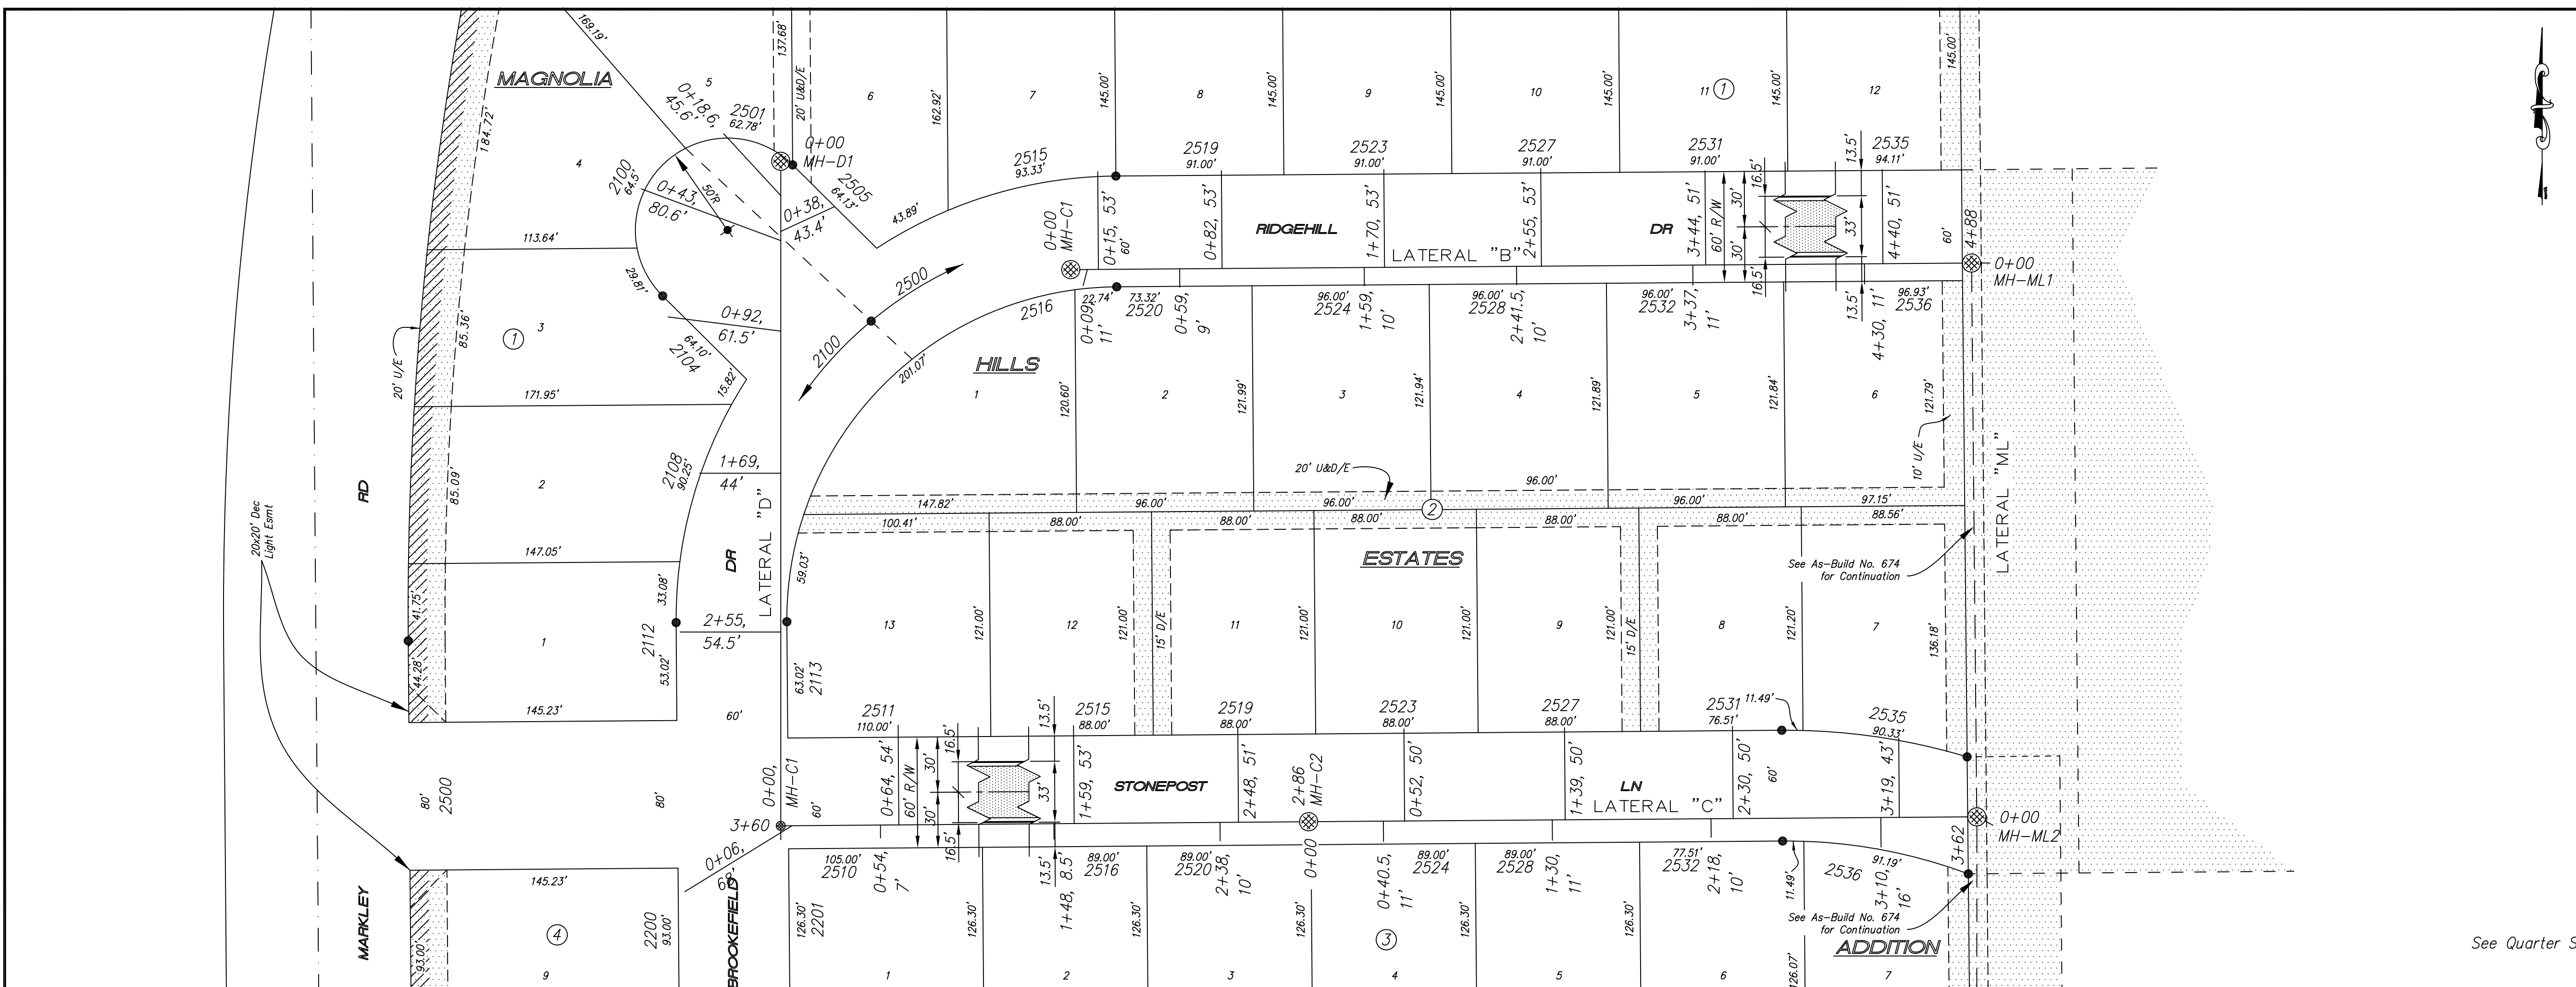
MAGNOLIA
169.19'
137.68'
20' U&D/E
5
0+18.6, 45.6'
2501 62.78'
0+00 MH-D1
6
162.92'
7
145.00'
8
145.00'
9
145.00'
10
145.00'
11 ①
145.00'
12
145.00'
184.72'
4
2100 64.5'
0+43, 80.6'
50'R
0+38, 43.4'
2505 64.13'
43.89'
2515 93.33'
2519 91.00'
2523 91.00'
2527 91.00'
2531 91.00'
13.5'
2535 94.11'
113.64'
0+00 MH-C1
0+15, 53' 60'
0+82, 53'
RIDGEHILL
1+70, 53'
LATERAL "B"
2+55, 53'
DR
3+44, 51'
60' R/W
30'
30'
16.5'
16.5'
33'
4+40, 51'
60'
4+88
0+00 MH-ML1
29.81'
2500
2516
22.74'
73.32' 2520
0+59, 9'
96.00' 2524
1+59, 10'
96.00' 2528
2+41.5, 10'
96.00' 2532
3+37, 11'
13.5'
4+30, 11'
96.93' 2536
20' U/E
85.36'
① 3
0+92, 61.5'
64.10' 2104
2100
201.07'
0+09, 11'
HILLS
171.95'
15.82'
1
120.60'
2
121.99'
3
121.94'
4
121.89'
5
121.84'
6
121.79'
10' U/E
RD
85.09'
2
2108 90.25'
1+69, 44'
20' U&D/E
96.00'
LATERAL "ML"
147.82'
96.00'
96.00'
②
96.00'
97.15'
100.41'
88.00'
88.00'
88.00'
88.00'
88.00'
88.56'
147.05'
DR
LATERAL "D"
59.03'
ESTATES
See As-Build No. 674 for Continuation
20x20' Dec Light Esmt
33.08'
41.75'
1
2112 53.02'
2+55, 54.5'
13
121.00'
12
121.00'
15' D/E
11
121.00'
10
121.00'
9
121.00'
15' D/E
8
121.20'
7
136.18'
44.28'
63.02' 2113
145.23'
60'
2511 110.00'
13.5'
2515 88.00'
2519 88.00'
2523 88.00'
2527 88.00'
2531 11.49' 76.51'
2535 90.33'
80'
2500
80'
0+00, MH-C1
60'
0+64, 54'
60' R/W
30'
30'
16.5'
16.5'
33'
1+59, 53'
STONEPOST
2+48, 51'
2+86 MH-C2
0+52, 50'
1+39, 50'
LN
LATERAL "C"
2+30, 50'
60'
3+19, 43'
0+00 MH-ML2
3+60
0+06, 62'
105.00' 2510
0+54, 7'
13.5'
8.5'
89.00' 2516
89.00' 2520
2+38, 10'
0+00
0+40.5, 11'
89.00' 2524
89.00' 2528
1+30, 11'
77.51' 2532
2+18, 10'
11.49'
2536
91.19'
3+10, 16'
3+62
See As-Build No. 674 for Continuation
145.23'
MARKLEY
93.00'
④
2200 93.00'
BROOKEFIELD
126.30' 2201
1+48
126.30'
126.30'
126.30'
③
126.30'
126.30'
126.07'
ADDITION
9
1
2
3
4
5
6
7
See Quarter S